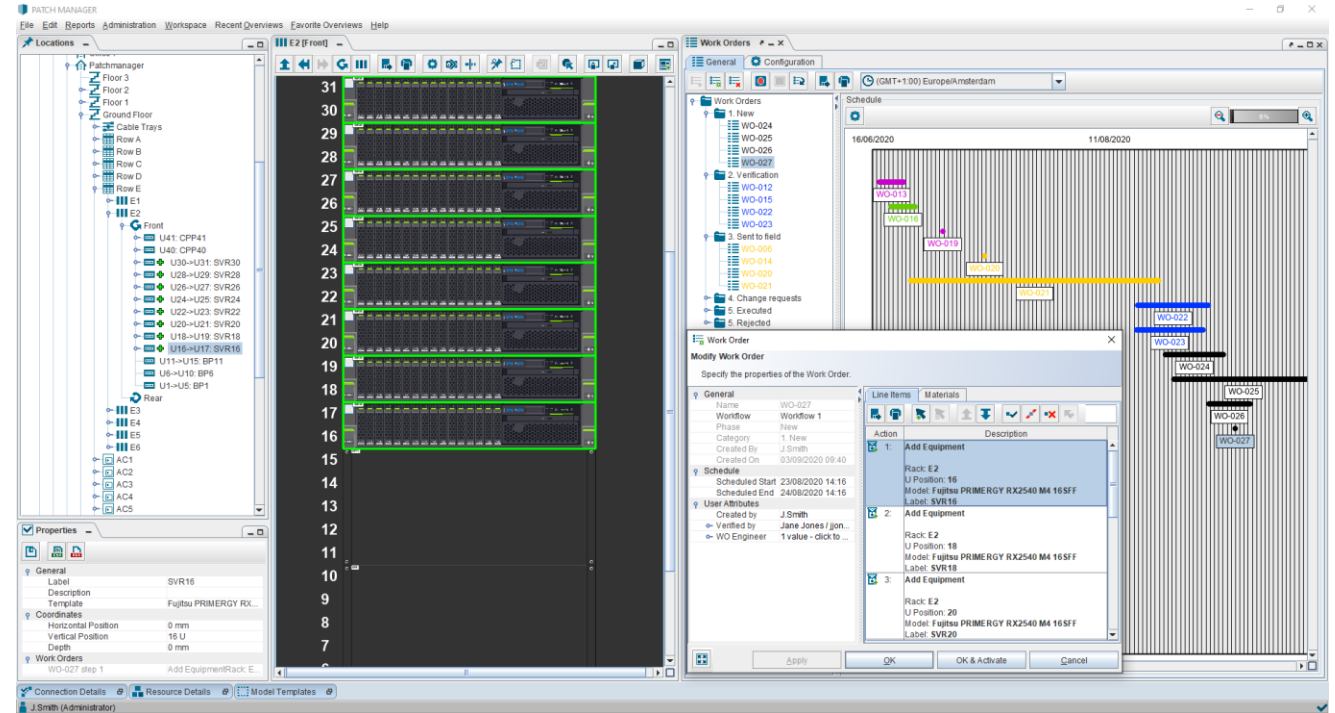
PATCH MANAGER

File Edit Reports Administration Workspace Recent Overviews Favorite Overviews Help

Locations

Patchmanager
Floor 3
Floor 2
Floor 1
Ground Floor
Cable Trays
Row A
Row B
Row C
Row D
Row E
E1
E2
Front
U41: CPP41
U40: CPP40
U30->U31: SVR30
U28->U29: SVR28
U26->U27: SVR26
U24->U25: SVR24
U22->U23: SVR22
U20->U21: SVR20
U18->U19: SVR18
U16->U17: SVR16
U11->U15: BP11
U6->U10: BP6
U1->U5: BP1
Rear
E3
E4
E5
E6
AC1
AC2
AC3
AC4
AC5

Properties

General
| | |
|---|---|
| Label | SVR16 |
| Description | |
| Template | Fujitsu PRIMERGY RX... |

Coordinates
| | |
|---|---|
| Horizontal Position | 0 mm |
| Vertical Position | 16 U |
| Depth | 0 mm |

Work Orders
| | |
|---|---|
| WO-027 step 1 | Add EquipmentRack: E... |

E2 [Front]

31 30 29 28 27 26 25 24 23 22 21 20 19 18 17 16 15 14 13 12 11 10 9 8 7

Work Orders

General Configuration

(GMT+1:00) Europe/Amsterdam

Work Orders
1. New
WO-024
WO-025
WO-026
WO-027
2. Verification
WO-012
WO-015
WO-022
WO-023
3. Sent to field
WO-006
WO-014
WO-020
WO-021
4. Change requests
5. Executed
5. Rejected

Schedule
16/06/2020
11/08/2020
WO-013
WO-016
WO-019
WO-020
WO-021
WO-022
WO-023
WO-024
WO-025
WO-026
WO-027

Work Order
Modify Work Order
Specify the properties of the Work Order.

General
| | |
|---|---|
| Name | WO-027 |
| Workflow | Workflow 1 |
| Phase | New |
| Category | 1. New |
| Created By | J.Smith |
| Created On | 03/09/2020 09:40 |

Schedule
| | |
|---|---|
| Scheduled Start | 23/08/2020 14:16 |
| Scheduled End | 24/08/2020 14:16 |

User Attributes
| | |
|---|---|
| Created by | J.Smith |
| Verified by | Jane Jones / jjon... |
| WO Engineer | 1 value - click to ... |

Line Items Materials

| Action | Description |
|---|---|
| 1: | Add Equipment Rack: E2 U Position: 16 Model: Fujitsu PRIMERGY RX2540 M4 16SFF Label: SVR16 |
| 2: | Add Equipment Rack: E2 U Position: 18 Model: Fujitsu PRIMERGY RX2540 M4 16SFF Label: SVR18 |
| 3: | Add Equipment Rack: E2 U Position: 20 Model: Fujitsu PRIMERGY RX2540 M4 16SFF Label: SVR20 |

Apply OK OK & Activate Cancel

Connection Details Resource Details Model Templates

J.Smith (Administrator)